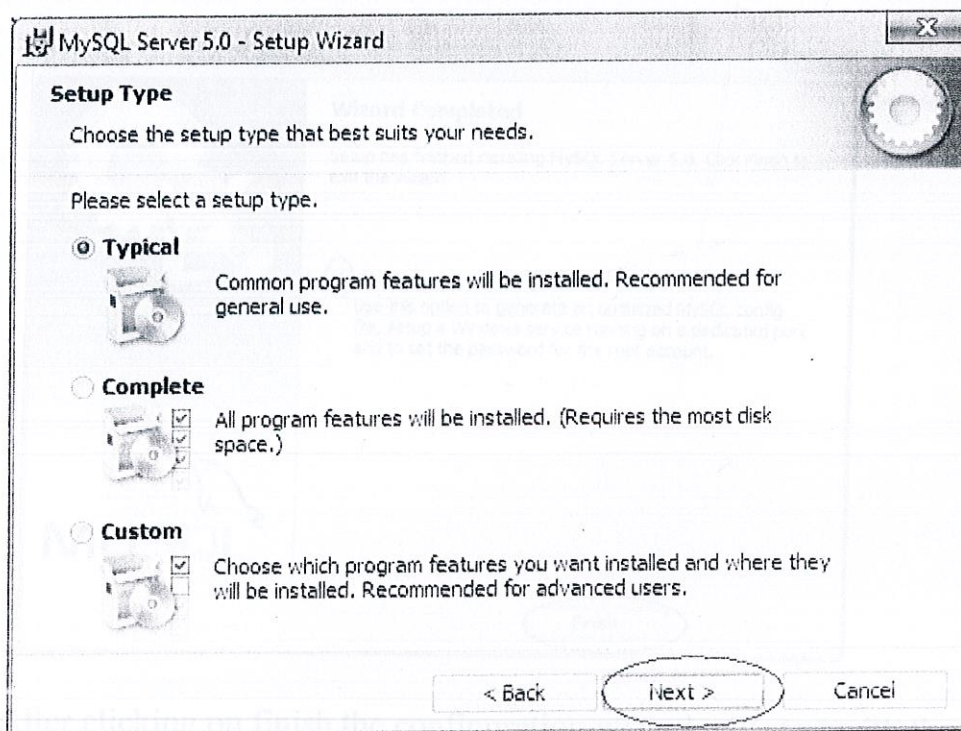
MySQL Server 5.0 - Setup Wizard

Setup Type

Choose the setup type that best suits your needs.

Please select a setup type.

Typical

Common program features will be installed. Recommended for general use.

Complete

All program features will be installed. (Requires the most disk space.)

Custom

Choose which program features you want installed and where they will be installed. Recommended for advanced users.

< Back

Next >

Cancel

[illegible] clicking on finish the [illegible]